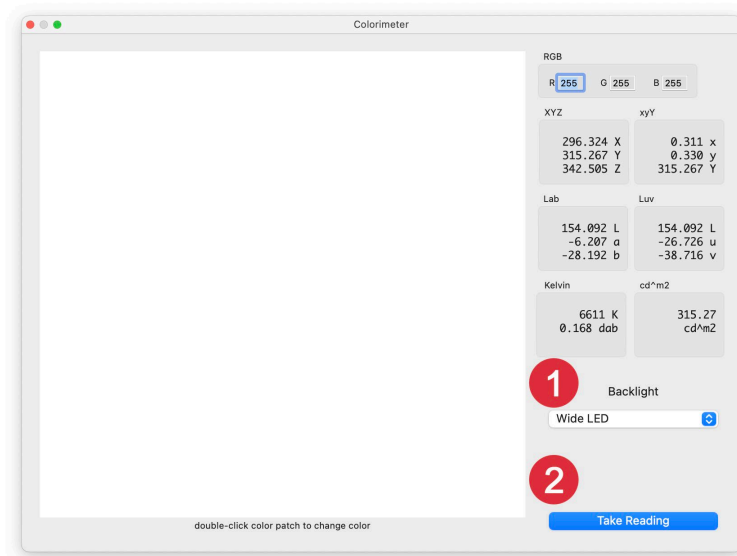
Colorimeter

RGB

R 255 G 255 B 255

XYZ

296.324 X
315.267 Y
342.505 Z

xyY

0.311 x
0.330 y
315.267 Y

Lab

154.092 L
-6.207 a
-28.192 b

Luv

154.092 L
-26.726 u
-38.716 v

Kelvin

6611 K
0.168 dab

cd^m2

315.27
cd^m2

1

Backlight

Wide LED

2

Take Reading

double-click color patch to change color